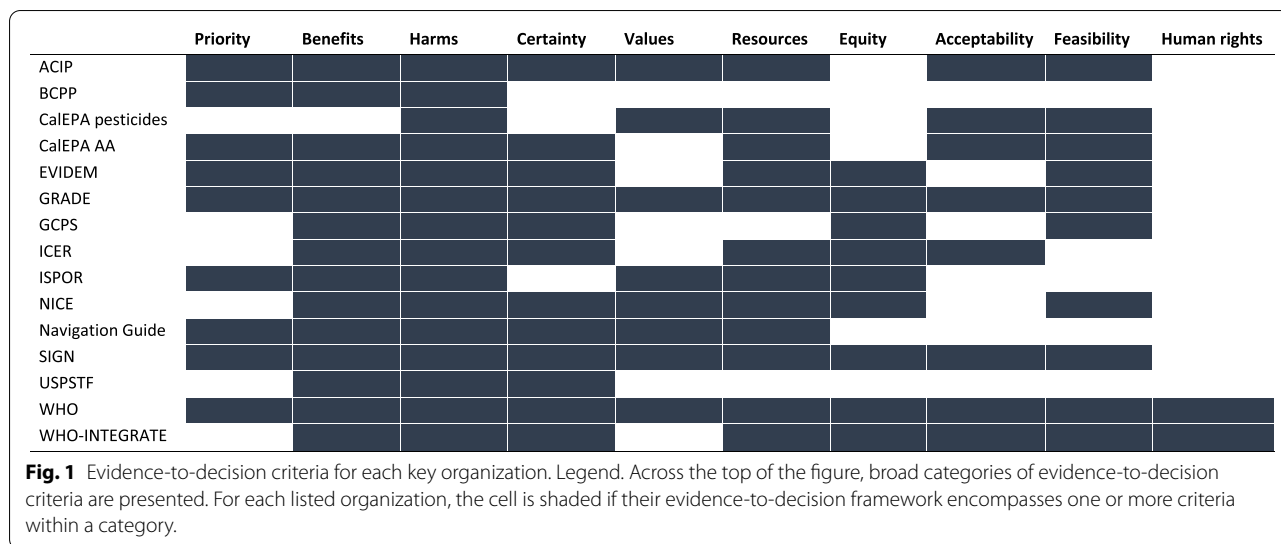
| | Priority | Benefits | Harms | Certainty | Values | Resources | Equity | Acceptability | Feasibility | Human rights |
|---|---|---|---|---|---|---|---|---|---|---|
| ACIP | | | | | | | | | | |
| BCPP | | | | | | | | | | |
| CalEPA pesticides | | | | | | | | | | |
| CalEPA AA | | | | | | | | | | |
| EVIDEM | | | | | | | | | | |
| GRADE | | | | | | | | | | |
| GCPS | | | | | | | | | | |
| ICER | | | | | | | | | | |
| ISPOR | | | | | | | | | | |
| NICE | | | | | | | | | | |
| Navigation Guide | | | | | | | | | | |
| SIGN | | | | | | | | | | |
| USPSTF | | | | | | | | | | |
| WHO | | | | | | | | | | |
| WHO-INTEGRATE | | | | | | | | | | |

**Fig. 1** Evidence-to-decision criteria for each key organization. Legend. Across the top of the figure, broad categories of evidence-to-decision criteria are presented. For each listed organization, the cell is shaded if their evidence-to-decision framework encompasses one or more criteria within a category.